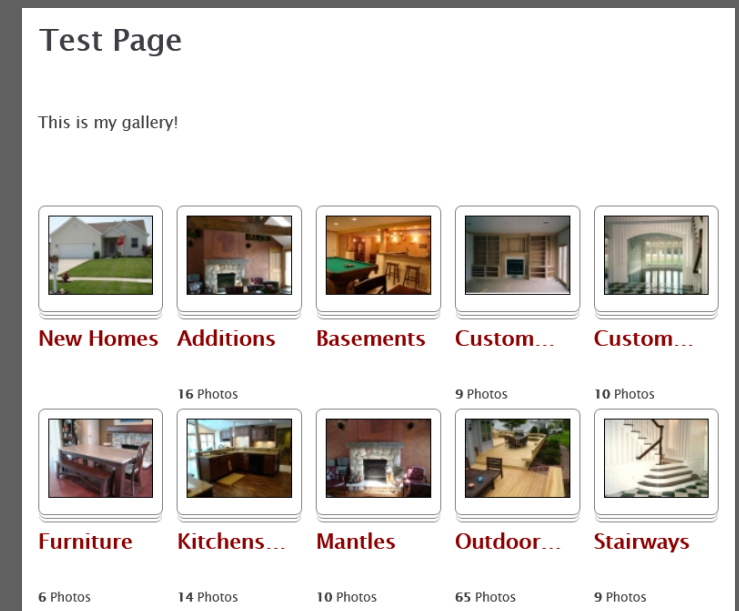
Test Page

This is my gallery!

New Homes

Additions

16 Photos

Basements

Custom...

9 Photos

Custom...

10 Photos

Furniture

6 Photos

Kitchens...

14 Photos

Mantles

10 Photos

Outdoor...

65 Photos

Stairways

9 Photos